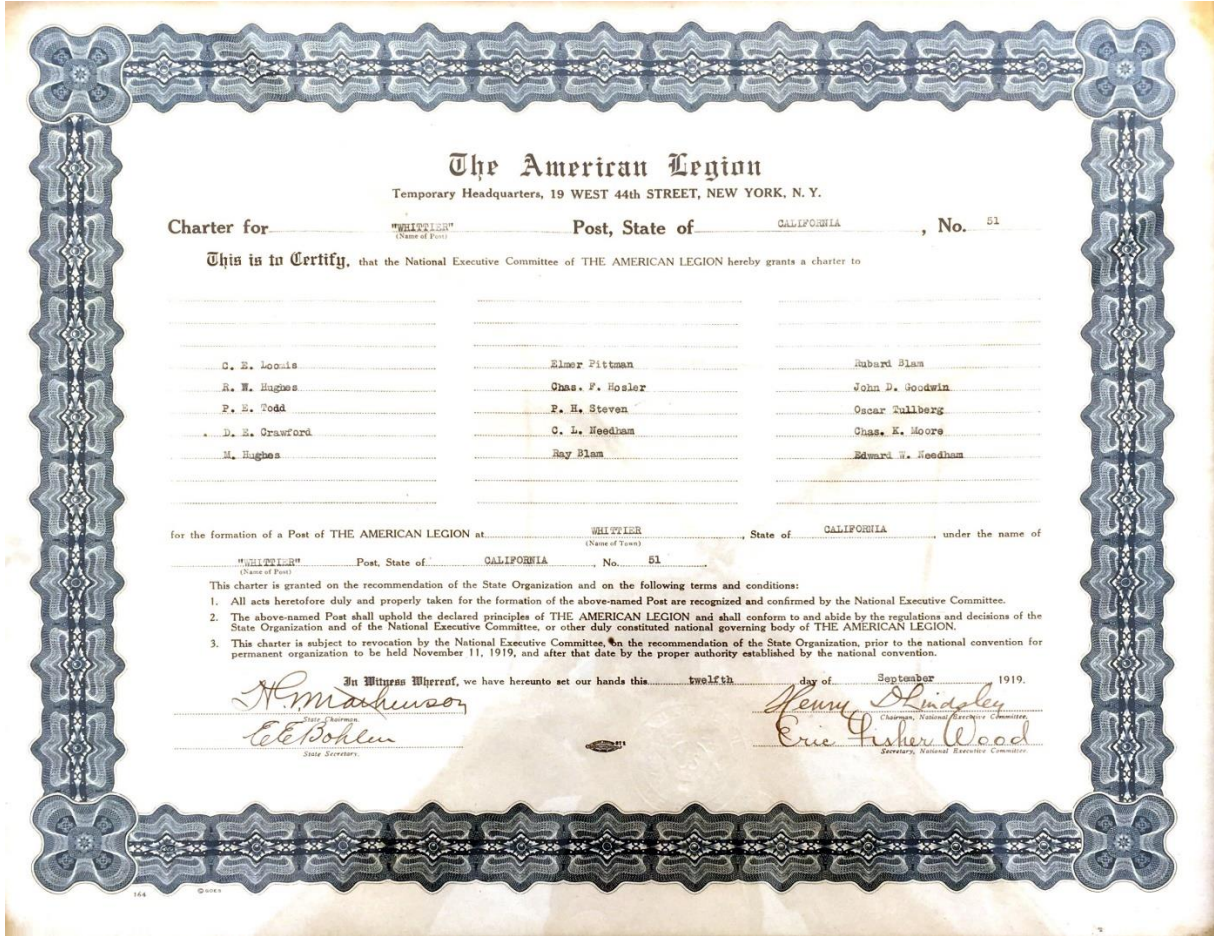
The American Legion
Temporary Headquarters, 19 WEST 44th STREET, NEW YORK, N. Y.

Charter for "WHITTIER" (Name of Post) Post, State of CALIFORNIA, No. 51

This is to Certify, that the National Executive Committee of THE AMERICAN LEGION hereby grants a charter to

C. E. Loomis
R. W. Hughes
P. E. Todd
D. E. Crawford
M. Hughes

Elmer Pittman
Chas. F. Hosler
P. H. Steven
C. L. Needham
Ray Blam

Rubard Blam
John D. Goodwin
Oscar Tullberg
Chas. K. Moore
Edward W. Needham

for the formation of a Post of THE AMERICAN LEGION at WHITTIER (Name of Town), State of CALIFORNIA, under the name of "WHITTIER" (Name of Post) Post, State of CALIFORNIA, No. 51.

This charter is granted on the recommendation of the State Organization and on the following terms and conditions:

1. All acts heretofore duly and properly taken for the formation of the above-named Post are recognized and confirmed by the National Executive Committee.

2. The above-named Post shall uphold the declared principles of THE AMERICAN LEGION and shall conform to and abide by the regulations and decisions of the State Organization and of the National Executive Committee, or other duly constituted national governing body of THE AMERICAN LEGION.

3. This charter is subject to revocation by the National Executive Committee, on the recommendation of the State Organization, prior to the national convention for permanent organization to be held November 11, 1919, and after that date by the proper authority established by the national convention.

In Witness Whereof, we have hereunto set our hands this twelfth day of September 1919.

H. G. Mathewson
State Chairman.
E. E. Bohlen
State Secretary.

Henry D. Lindsley
Chairman, National Executive Committee.
Eric Fisher Wood
Secretary, National Executive Committee.

164